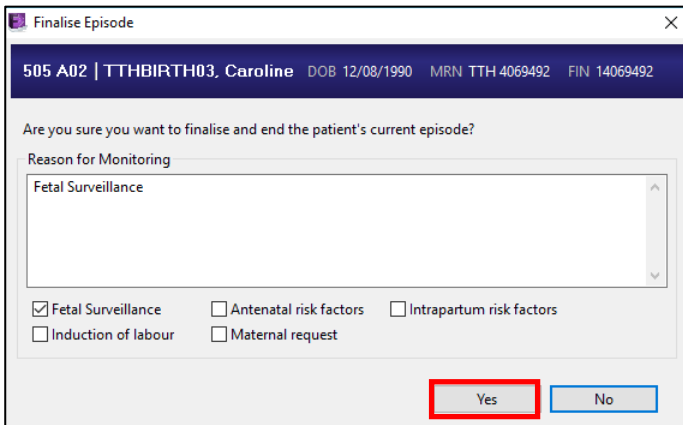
Finalise Episode

505 A02 | TTHBIRTH03, Caroline DOB 12/08/1990 MRN TTH 4069492 FIN 14069492

Are you sure you want to finalise and end the patient's current episode?

Reason for Monitoring

Fetal Surveillance

☑ Fetal Surveillance ☐ Antenatal risk factors ☐ Intrapartum risk factors
☐ Induction of labour ☐ Maternal request

Yes No